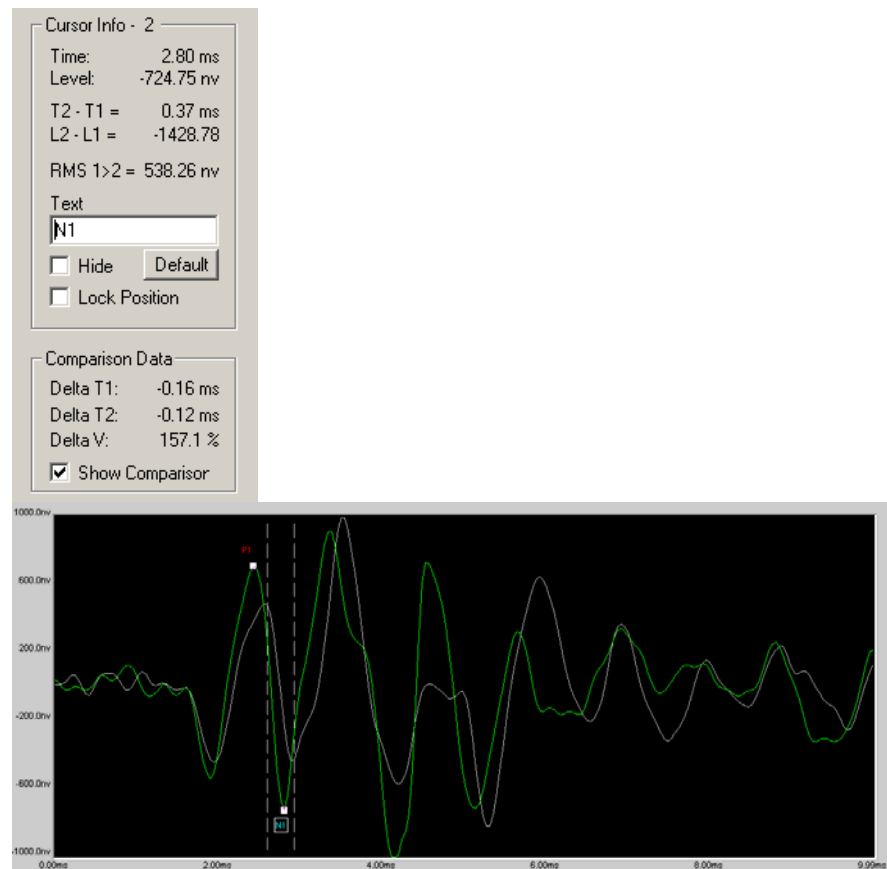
Cursor Info - 2

Time: 2.80 ms
Level: -724.75 nv

T2 - T1 = 0.37 ms
L2 - L1 = -1428.78

RMS 1>2 = 538.26 nv

Text
N1

Hide
Default

Lock Position

Comparison Data

Delta T1: -0.16 ms
Delta T2: -0.12 ms
Delta V: 157.1 %

Show Comparisor

1000.0nv
600.0nv
200.0nv
-200.0nv
-600.0nv
-1000.0nv

P1
N1

0.00ms
2.00ms
4.00ms
6.00ms
8.00ms
9.99ms